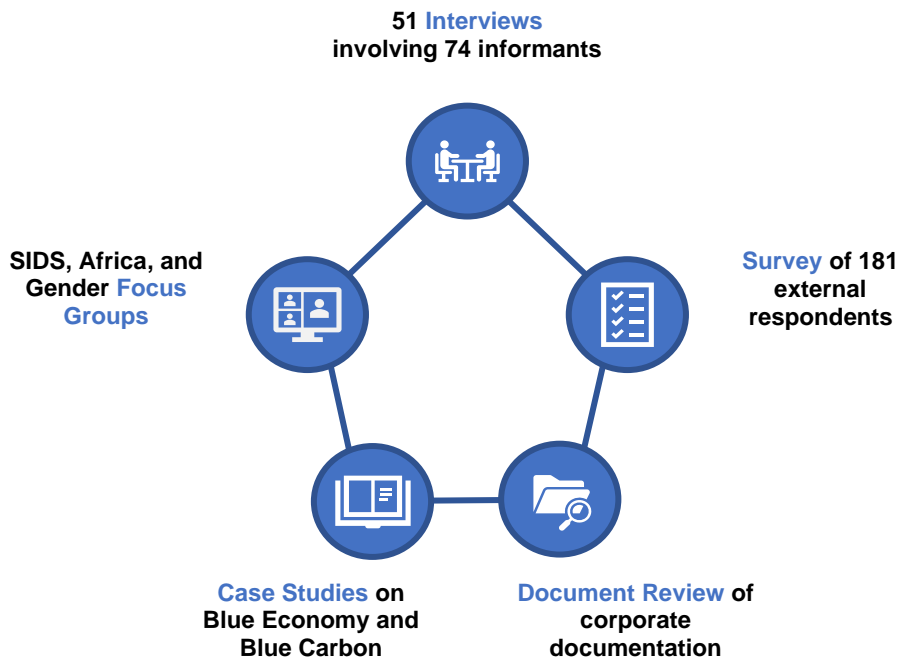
51 Interviews involving 74 informants

SIDS, Africa, and Gender Focus Groups

Survey of 181 external respondents

Case Studies on Blue Economy and Blue Carbon

Document Review of corporate documentation